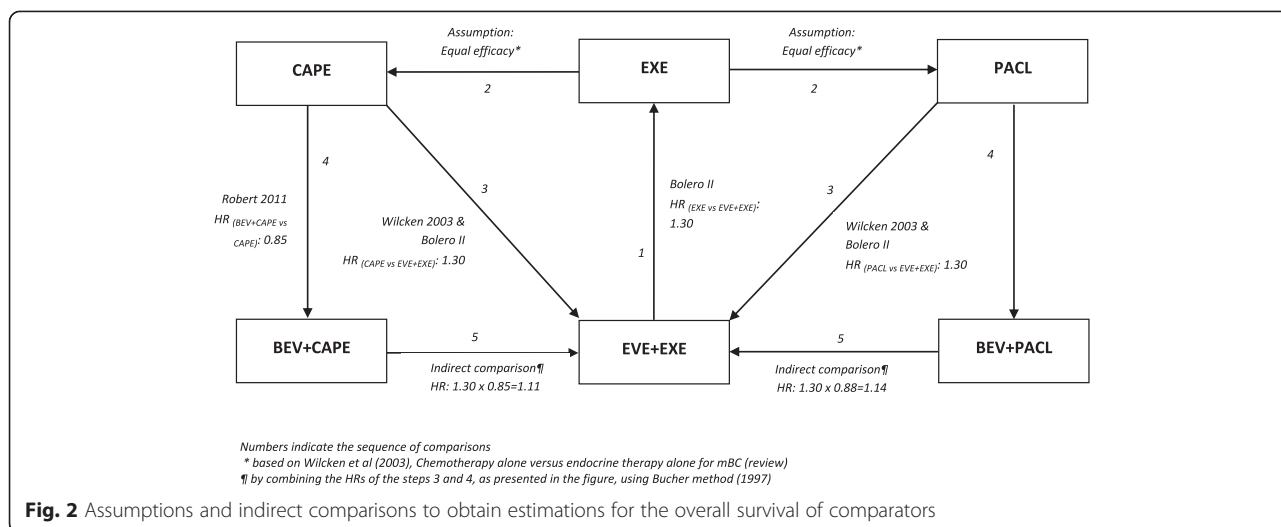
Assumption: Equal efficacy*

Assumption: Equal efficacy*

CAPE

EXE

PACL

2

2

4

Robert 2011
HR $_{(BEV+CAPE\ vs\ CAPE)}$: 0.85

3

Wilcken 2003 & Bolero II
HR $_{(CAPE\ vs\ EVE+EXE)}$: 1.30

Bolero II
HR $_{(EXE\ vs\ EVE+EXE)}$: 1.30

1

3

Wilcken 2003 & Bolero II
HR $_{(PACL\ vs\ EVE+EXE)}$: 1.30

4

BEV+CAPE

5

Indirect comparison¶
HR: 1.30 x 0.85=1.11

EVE+EXE

5

Indirect comparison¶
HR: 1.30 x 0.88=1.14

BEV+PACL

Numbers indicate the sequence of comparisons
* based on Wilcken et al (2003), Chemotherapy alone versus endocrine therapy alone for mBC (review)
¶ by combining the HRs of the steps 3 and 4, as presented in the figure, using Bucher method (1997)

Fig. 2 Assumptions and indirect comparisons to obtain estimations for the overall survival of comparators